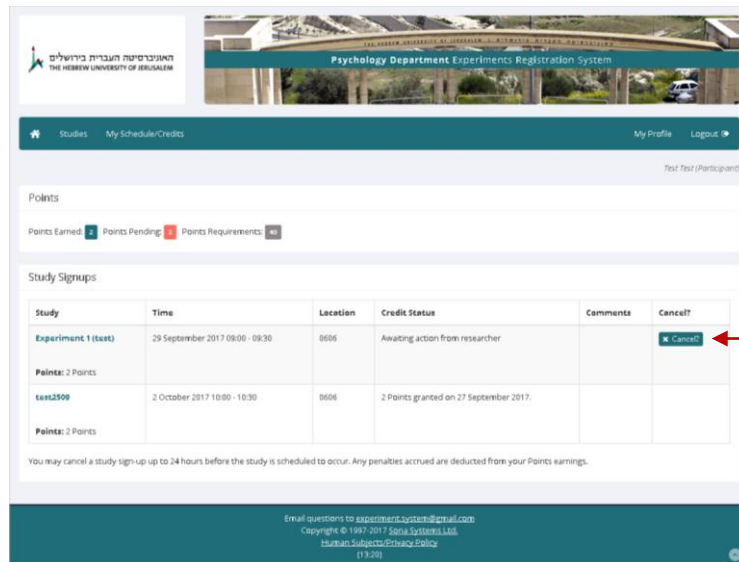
האוניברסיטה העברית בירושלים
THE HEBREW UNIVERSITY OF JERUSALEM

Psychology Department Experiments Registration System

Studies My Schedule/Credits My Profile Logout

Test Test (Participant)

Points

Points Earned: 2 Points Pending: 2 Points Requirements: 40

Study Signups

| Study | Time | Location | Credit Status | Comments | Cancel? |
|---|---|---|---|---|---|
| Experiment 1 (test) Points: 2 Points | 29 September 2017 09:00 - 09:30 | 0606 | Awaiting action from researcher | | Cancel? |
| test2509 Points: 2 Points | 2 October 2017 10:00 - 10:30 | 0606 | 2 Points granted on 27 September 2017. | | |

You may cancel a study sign-up up to 24 hours before the study is scheduled to occur. Any penalties accrued are deducted from your Points earnings.

Email questions to experiment.system@gmail.com
Copyright © 1997-2017 Sona Systems Ltd.
Human Subjects/Privacy Policy
[13:20]